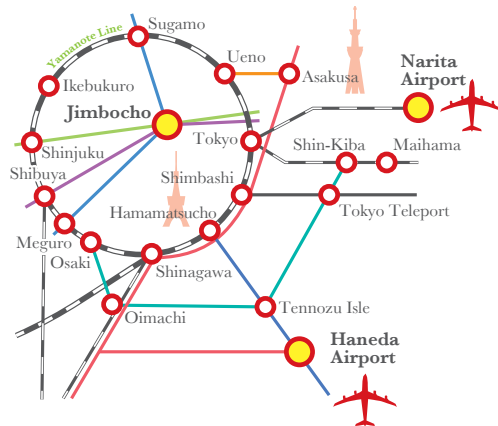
Yamanote Line
Sugamo
Ueno
Asakusa
Narita Airport
Ikebukuro
Jimbocho
Tokyo
Shinjuku
Shin-Kiba
Maihama
Shibuya
Shimbashi
Hamamatsucho
Tokyo Teleport
Meguro
Osaki
Shinagawa
Oimachi
Tennozu Isle
Haneda Airport